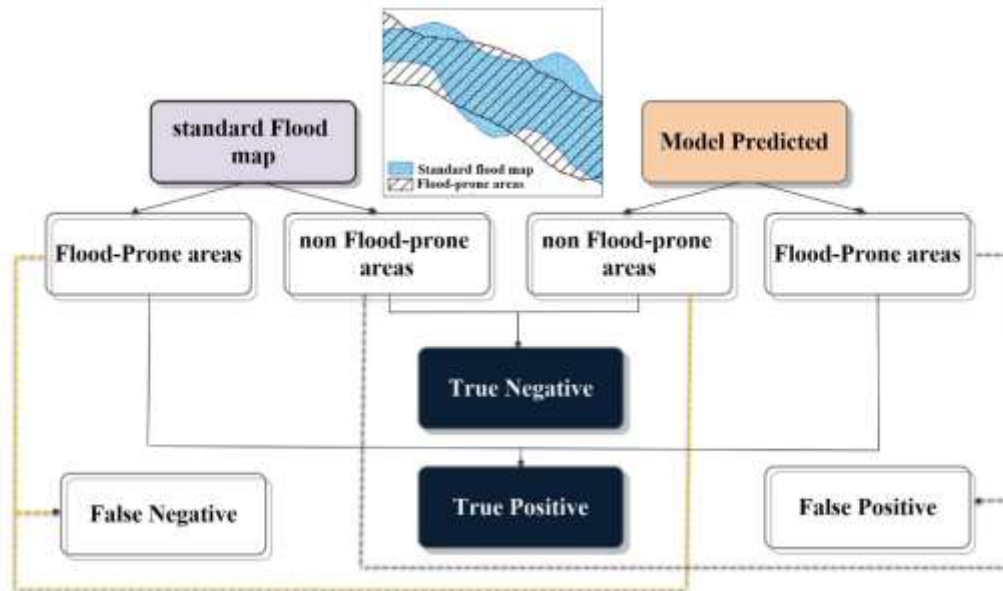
Standard flood map
Flood-prone areas

standard Flood map

Model Predicted

Flood-Prone areas

non Flood-prone areas

non Flood-prone areas

Flood-Prone areas

True Negative

False Negative

True Positive

False Positive